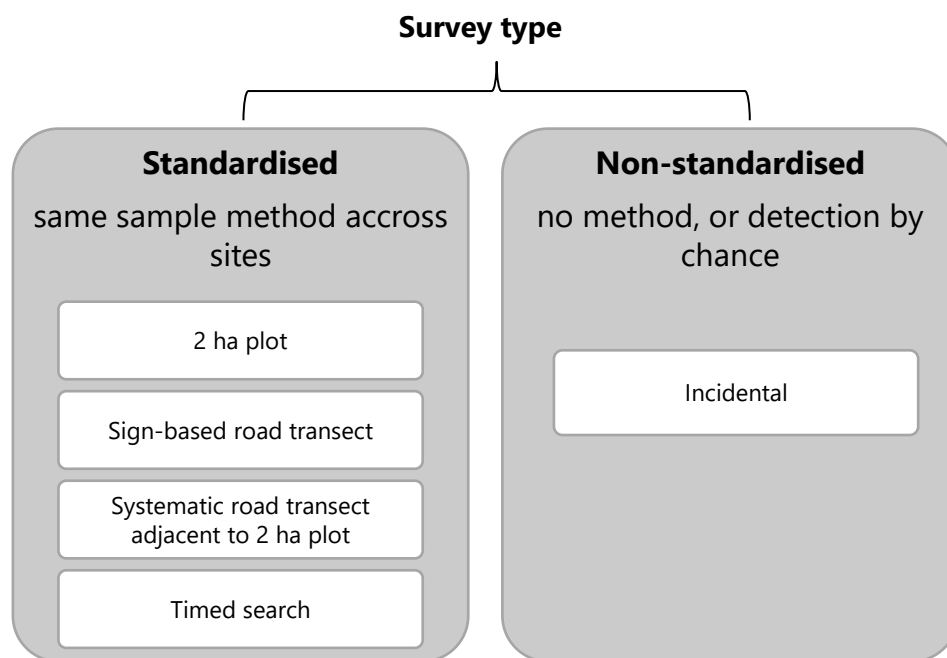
Survey type

Standardised

same sample method accross sites

2 ha plot

Sign-based road transect

Systematic road transect adjacent to 2 ha plot

Timed search

Non-standardised

no method, or detection by chance

Incidental